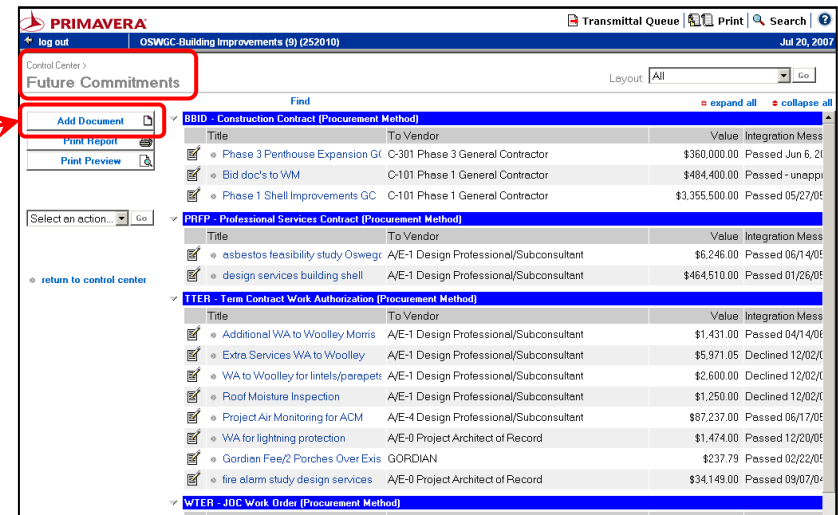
PRIMAVERA

Transmittal Queue | Print | Search | ?

log out   OSWGC-Building Improvements (9) (252010)   Jul 20, 2007

Control Center >
Future Commitments

Layout: All   Go

Add Document
Print Report
Print Preview

Select an action...   Go

return to control center

Find

expand all   collapse all

BBID - Construction Contract (Procurement Method)

| Title | To Vendor | Value | Integration Mess |
|---|---|---|---|
| Phase 3 Penthouse Expansion GC | C-301 Phase 3 General Contractor | $360,000.00 | Passed Jun 6, 20 |
| Bid doc's to WM | C-101 Phase 1 General Contractor | $484,400.00 | Passed - unappr |
| Phase 1 Shell Improvements GC | C-101 Phase 1 General Contractor | $3,355,500.00 | Passed 05/27/05 |

PRFP - Professional Services Contract (Procurement Method)

| Title | To Vendor | Value | Integration Mess |
|---|---|---|---|
| asbestos feasibility study Oswegc | A/E-1 Design Professional/Subconsultant | $6,246.00 | Passed 06/14/05 |
| design services building shell | A/E-1 Design Professional/Subconsultant | $464,510.00 | Passed 01/26/05 |

TTER - Term Contract Work Authorization (Procurement Method)

| Title | To Vendor | Value | Integration Mess |
|---|---|---|---|
| Additional WA to Woolley Morris | A/E-1 Design Professional/Subconsultant | $1,431.00 | Passed 04/14/06 |
| Extra Services WA to Woolley | A/E-1 Design Professional/Subconsultant | $5,971.05 | Declined 12/02/ |
| WA to Woolley for lintels/parapets | A/E-1 Design Professional/Subconsultant | $2,600.00 | Declined 12/02/ |
| Roof Moisture Inspection | A/E-1 Design Professional/Subconsultant | $1,250.00 | Declined 12/02/ |
| Project Air Monitoring for ACM | A/E-4 Design Professional/Subconsultant | $87,237.00 | Passed 06/17/05 |
| WA for lightning protection | A/E-0 Project Architect of Record | $1,474.00 | Passed 12/20/05 |
| Gordian Fee/2 Porches Over Exis | GORDIAN | $237.79 | Passed 02/22/05 |
| fire alarm study design services | A/E-0 Project Architect of Record | $34,149.00 | Passed 09/07/04 |

WTER - JOC Work Order (Procurement Method)